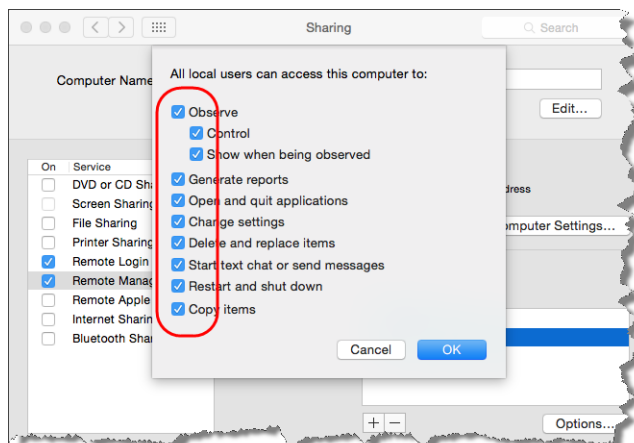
Sharing

Search

Computer Name

Edit...

All local users can access this computer to:

Observe

Control

Show when being observed

Generate reports

Open and quit applications

Change settings

Delete and replace items

Start text chat or send messages

Restart and shut down

Copy items

Cancel

OK

On | Service

DVD or CD Sha

Screen Sharing

File Sharing

Printer Sharing

Remote Login

Remote Manag

Remote Apple

Internet Sharin

Bluetooth Shar

ddress

omputer Settings...

+ −

Options...